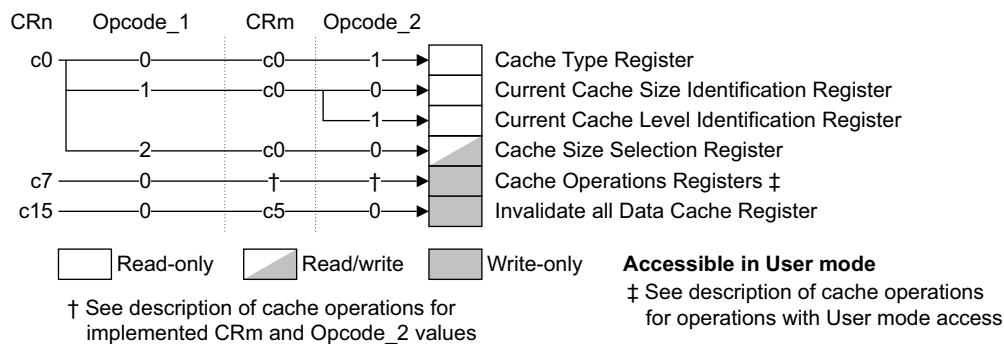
CRn Opcode_1 CRm Opcode_2

c0 0 c0 1 Cache Type Register

1 c0 0 Current Cache Size Identification Register

1 Current Cache Level Identification Register

2 c0 0 Cache Size Selection Register

c7 0 † † Cache Operations Registers ‡

c15 0 c5 0 Invalidate all Data Cache Register

Read-only Read/write Write-only

Accessible in User mode

† See description of cache operations for implemented CRm and Opcode_2 values

‡ See description of cache operations for operations with User mode access